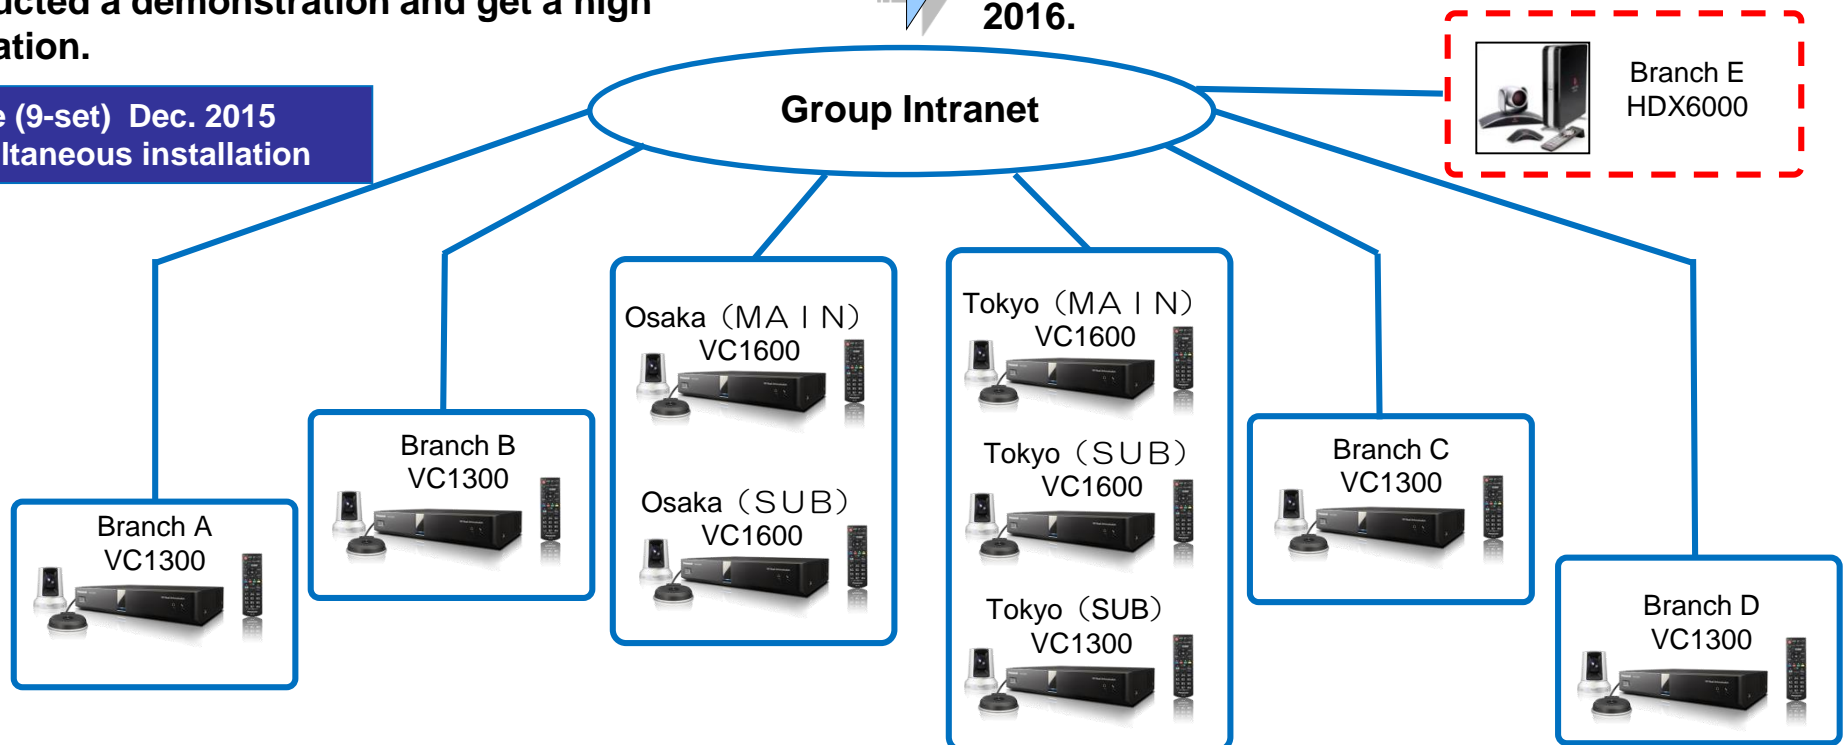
ucted a demonstration and get a high ation.

e (9-set) Dec. 2015 ltaneous installation

2016.

Group Intranet

Branch E HDX6000

Osaka（MAＩN） VC1600

Osaka（SUB） VC1600

Tokyo（MAＩN） VC1600

Tokyo（SUB） VC1600

Tokyo（SUB） VC1300

Branch A VC1300

Branch B VC1300

Branch C VC1300

Branch D VC1300